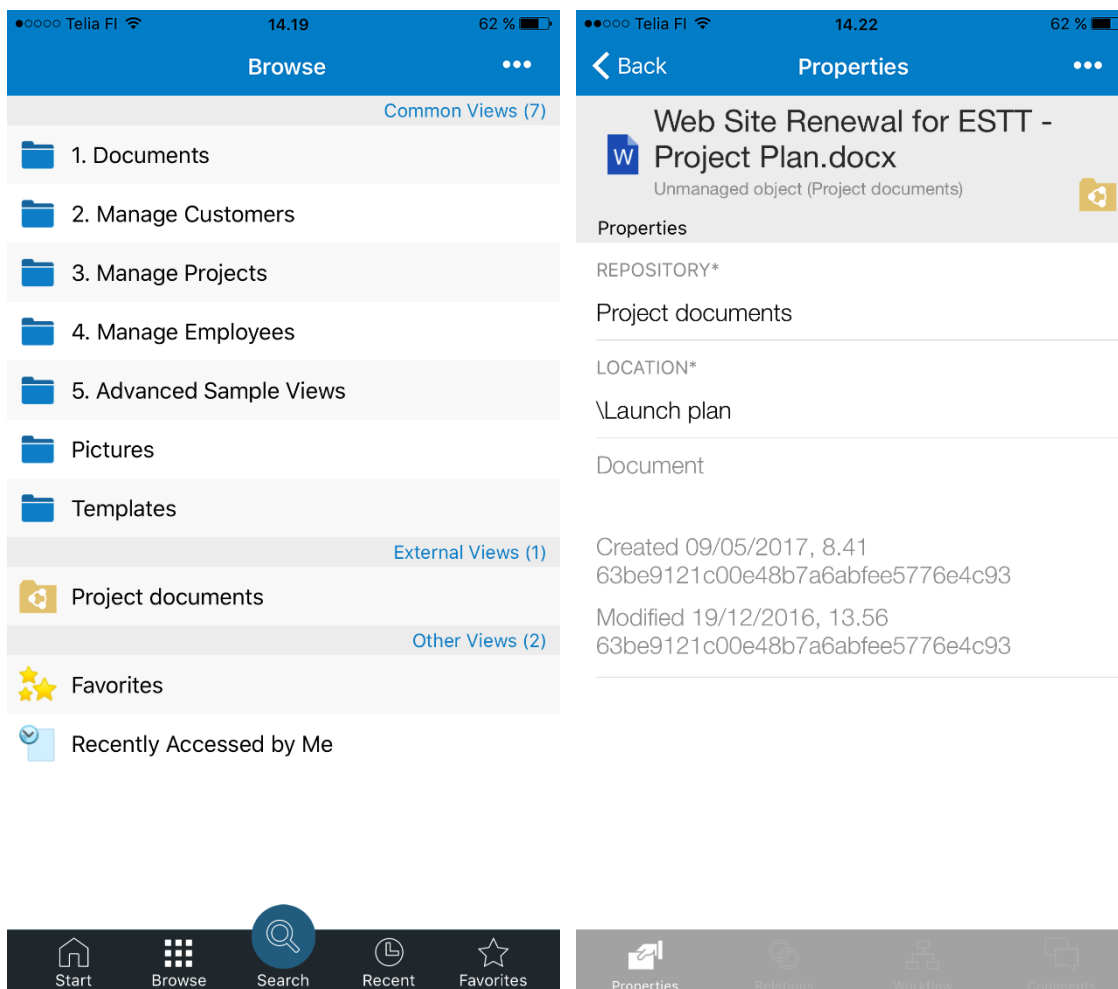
●○○○○ Telia FI 14.19 62 %

Browse •••

Common Views (7)

1. Documents

2. Manage Customers

3. Manage Projects

4. Manage Employees

5. Advanced Sample Views

Pictures

Templates

External Views (1)

Project documents

Other Views (2)

Favorites

Recently Accessed by Me

Start Browse Search Recent Favorites

●●○○○ Telia FI 14.22 62 %

Back Properties •••

W Web Site Renewal for ESTT - Project Plan.docx

Unmanaged object (Project documents)

Properties

REPOSITORY*

Project documents

LOCATION*

\Launch plan

Document

Created 09/05/2017, 8.41
63be9121c00e48b7a6abfee5776e4c93

Modified 19/12/2016, 13.56
63be9121c00e48b7a6abfee5776e4c93

Properties Relations Workflow Comments